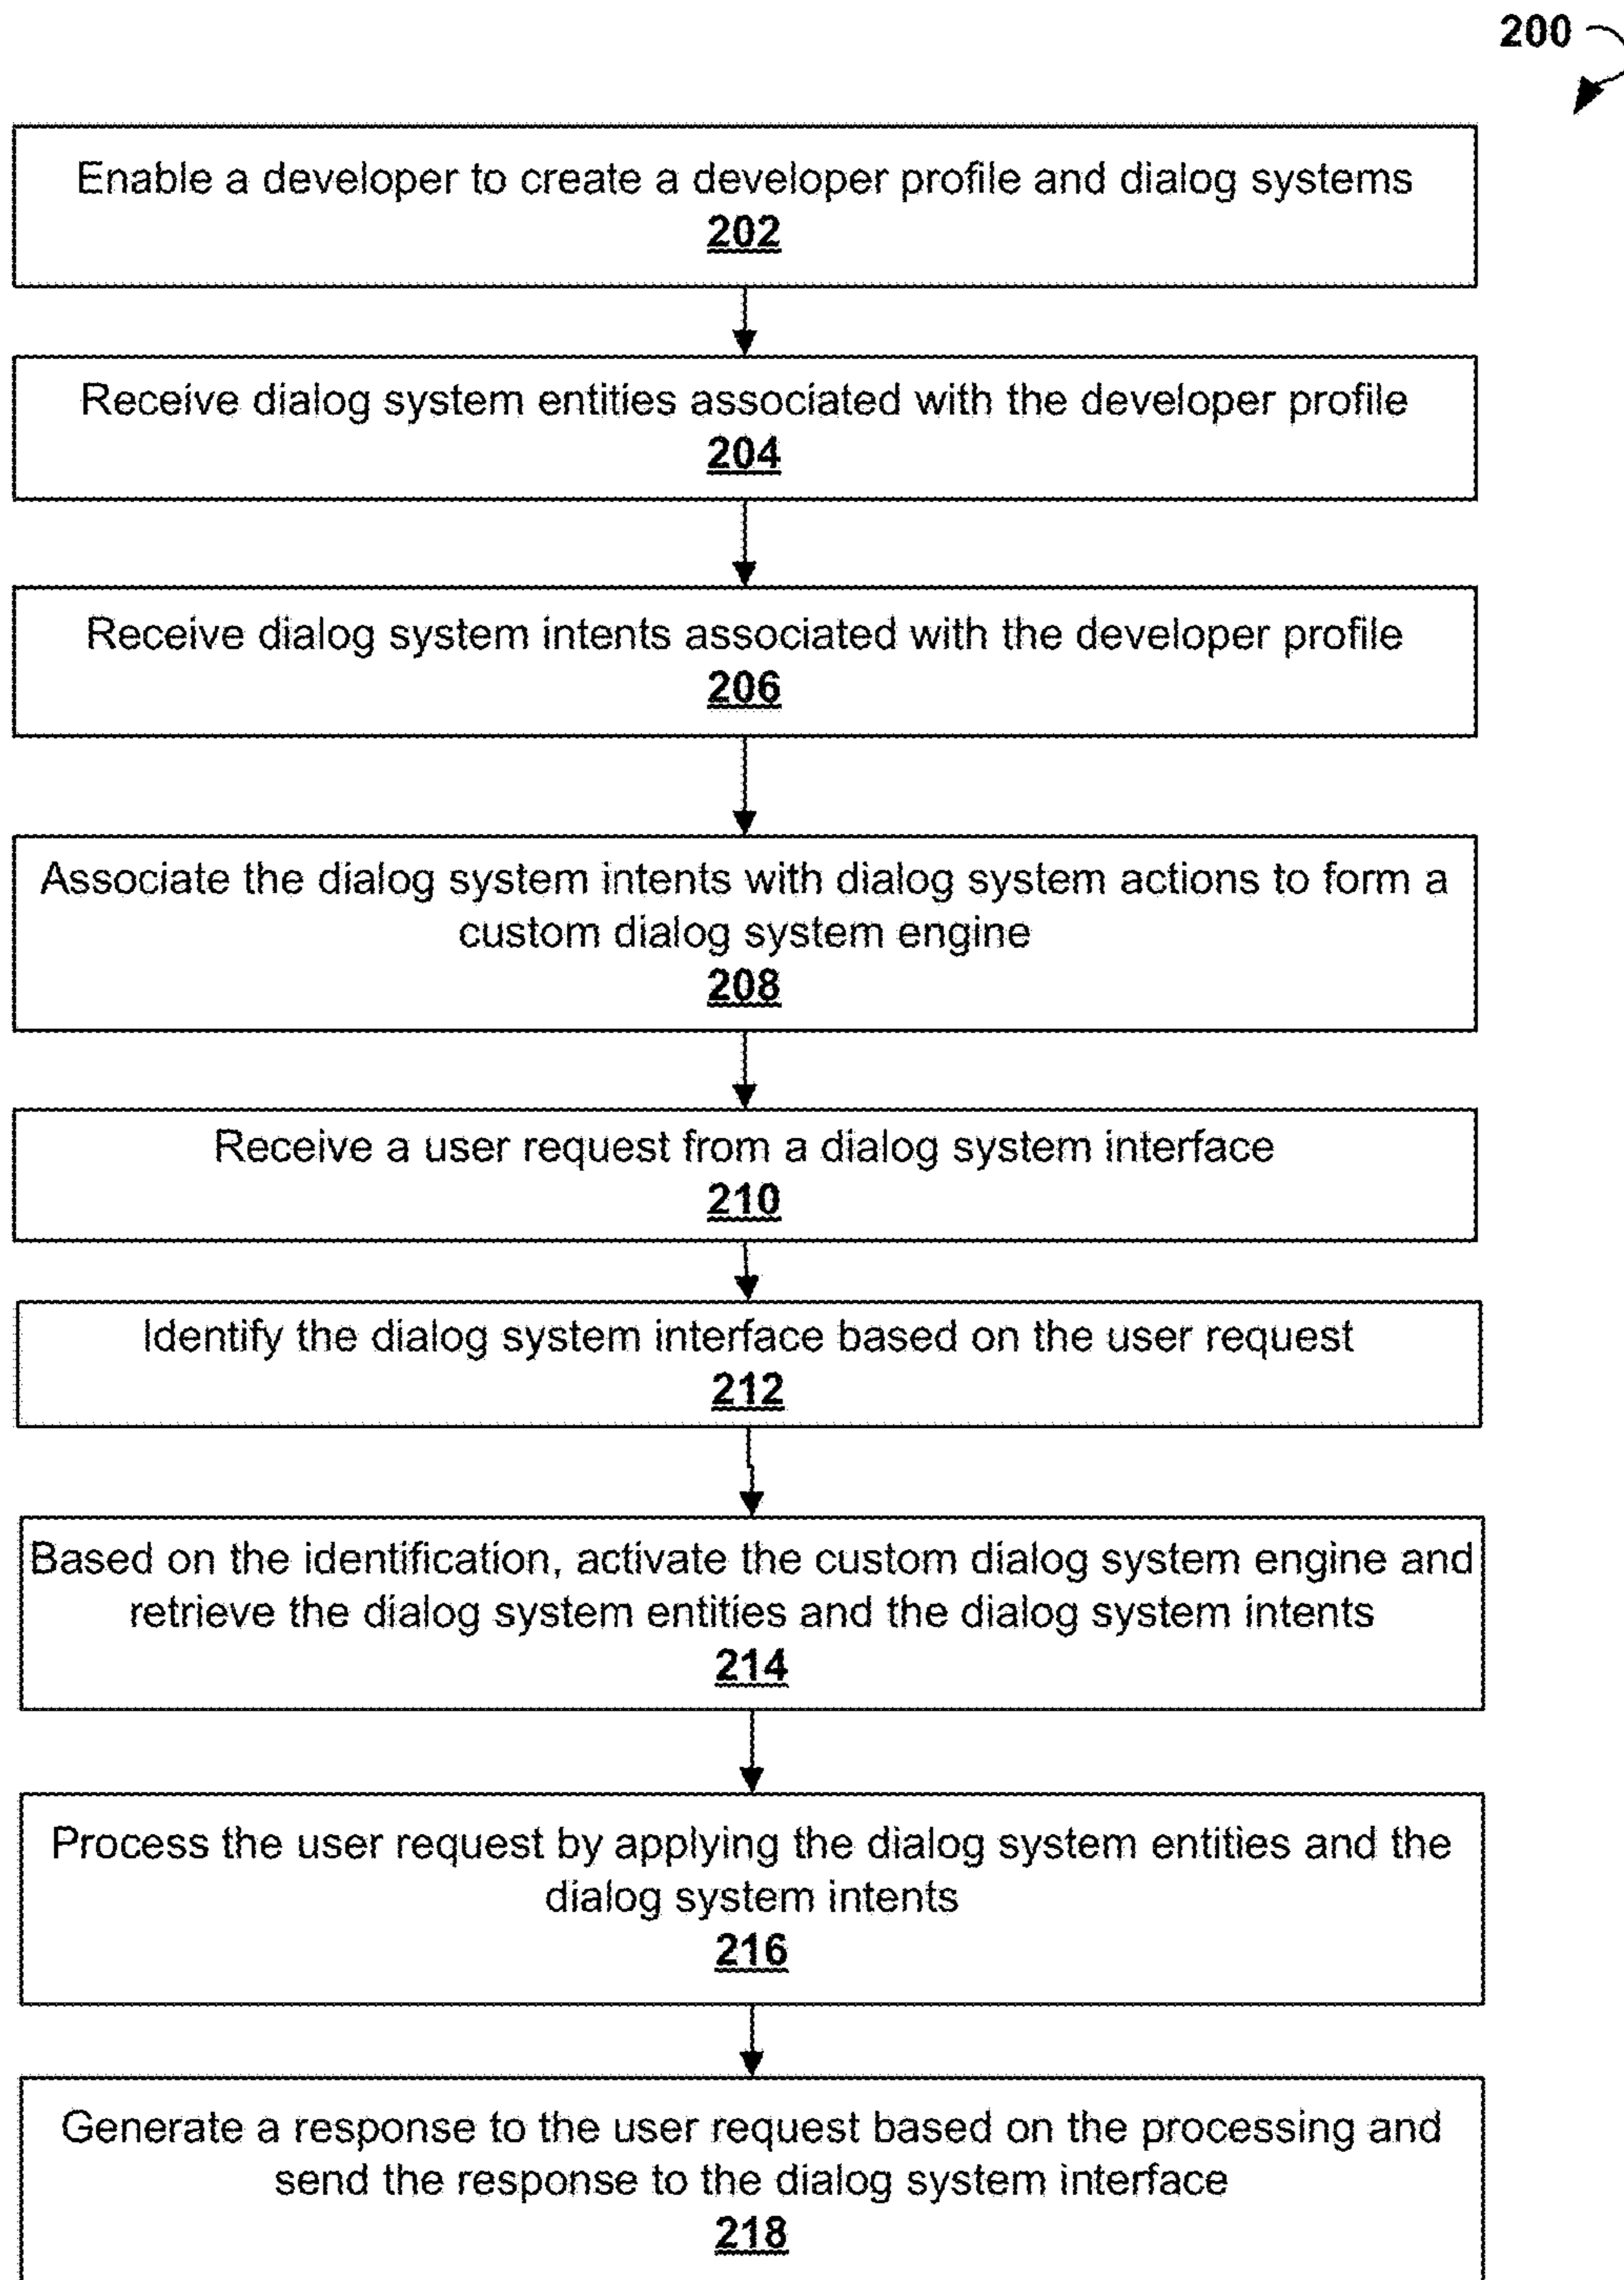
200

Enable a developer to create a developer profile and dialog systems
202

Receive dialog system entities associated with the developer profile
204

Receive dialog system intents associated with the developer profile
206

Associate the dialog system intents with dialog system actions to form a custom dialog system engine
208

Receive a user request from a dialog system interface
210

Identify the dialog system interface based on the user request
212

Based on the identification, activate the custom dialog system engine and retrieve the dialog system entities and the dialog system intents
214

Process the user request by applying the dialog system entities and the dialog system intents
216

Generate a response to the user request based on the processing and send the response to the dialog system interface
218